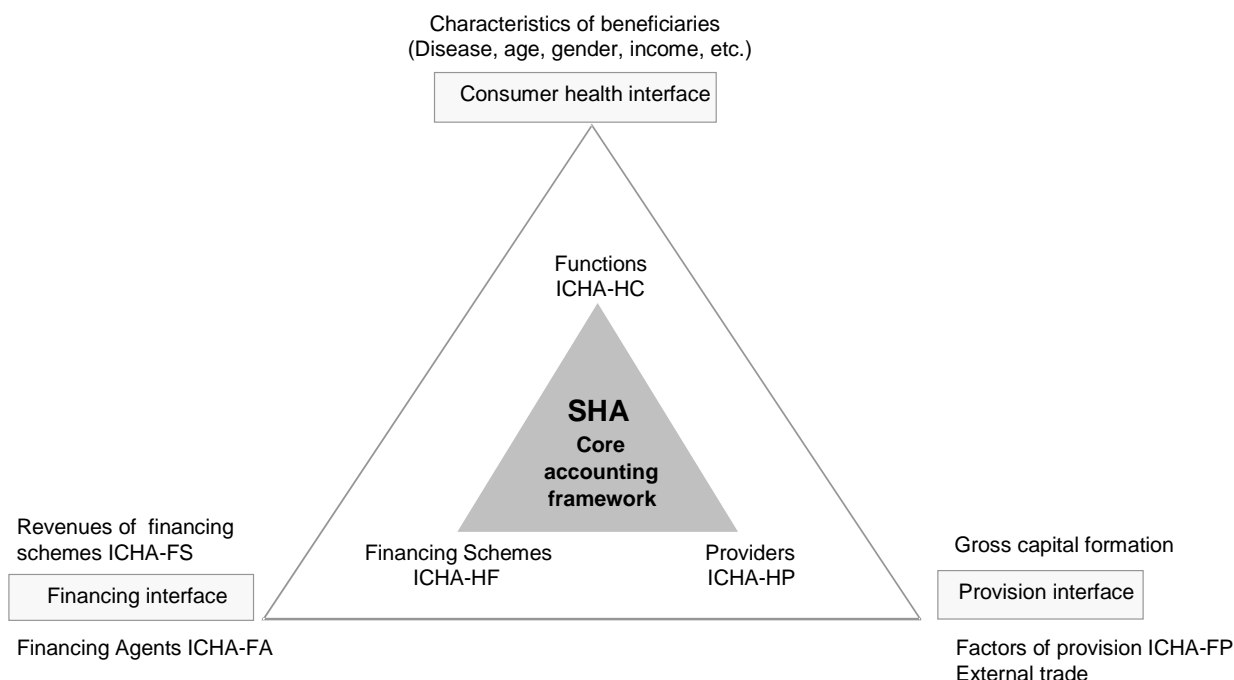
Characteristics of beneficiaries
(Disease, age, gender, income, etc.)

Consumer health interface

Functions
ICHA-HC

SHA
Core
accounting
framework

Revenues of financing schemes ICHA-FS

Financing interface

Financing Agents ICHA-FA

Financing Schemes
ICHA-HF

Providers
ICHA-HP

Gross capital formation

Provision interface

Factors of provision ICHA-FP
External trade